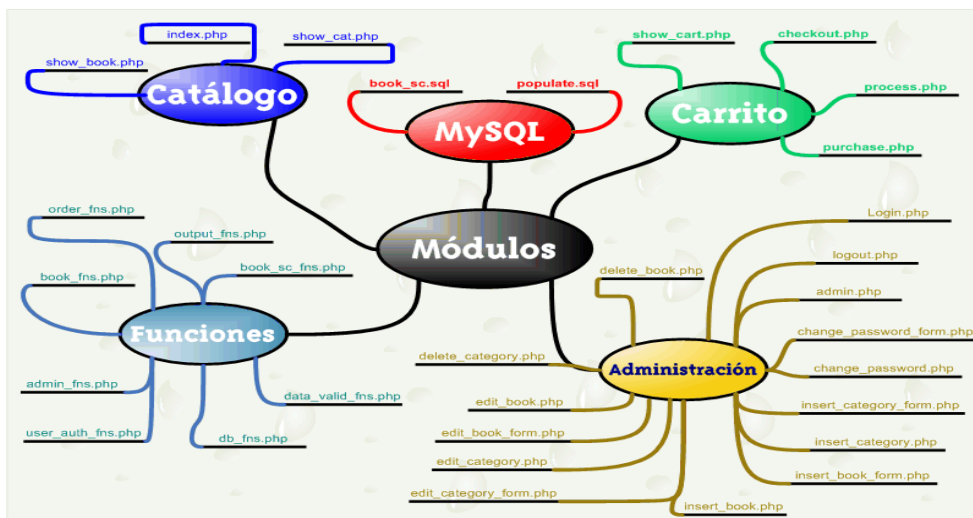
Módulos

Catálogo
index.php
show_cat.php
show_book.php

MySQL
book_sc.sql
populate.sql

Carrito
show_cart.php
checkout.php
process.php
purchase.php

Funciones
order_fns.php
output_fns.php
book_sc_fns.php
book_fns.php
admin_fns.php
data_valid_fns.php
user_auth_fns.php
db_fns.php

Administración
Login.php
logout.php
delete_book.php
admin.php
change_password_form.php
change_password.php
delete_category.php
insert_category_form.php
edit_book.php
edit_book_form.php
insert_category.php
edit_category.php
insert_book_form.php
edit_category_form.php
insert_book.php